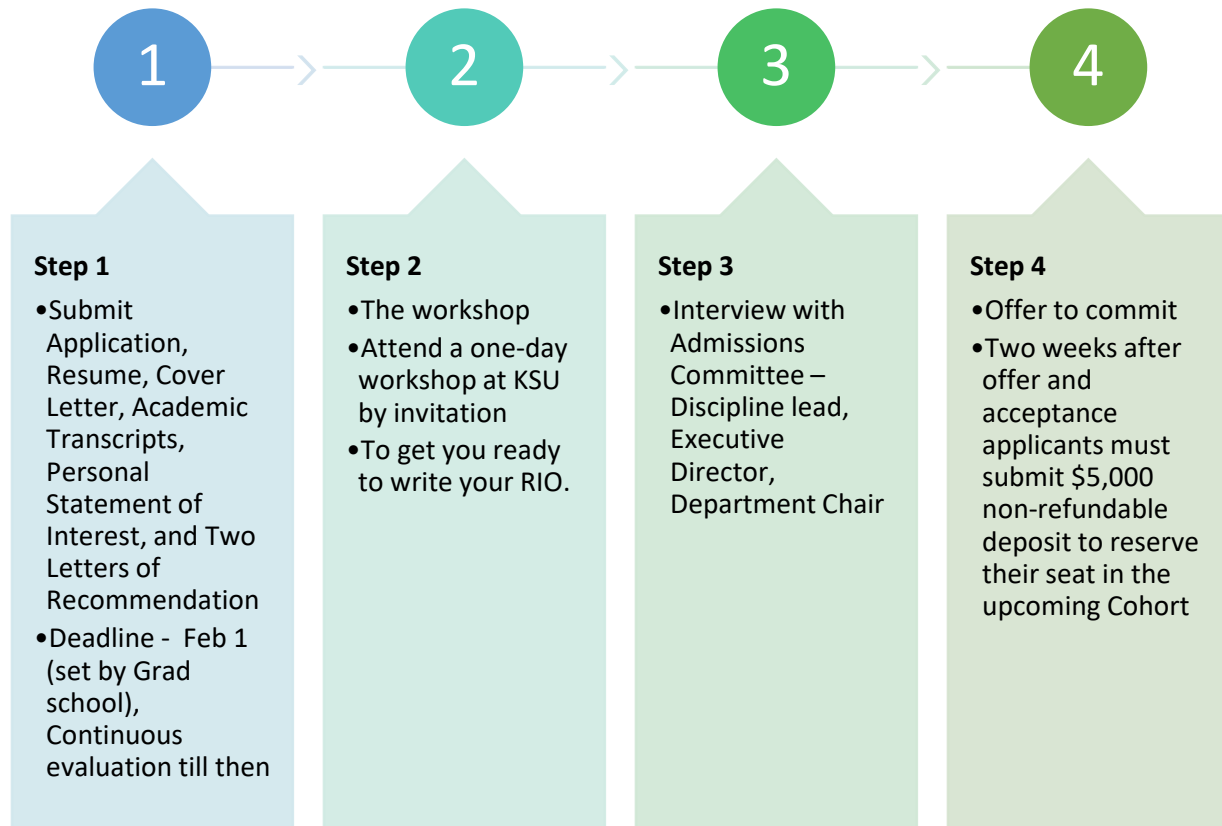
1

2

3

4

Step 1

•Submit Application, Resume, Cover Letter, Academic Transcripts, Personal Statement of Interest, and Two Letters of Recommendation

•Deadline - Feb 1 (set by Grad school), Continuous evaluation till then

Step 2

•The workshop

•Attend a one-day workshop at KSU by invitation

•To get you ready to write your RIO.

Step 3

•Interview with Admissions Committee – Discipline lead, Executive Director, Department Chair

Step 4

•Offer to commit

•Two weeks after offer and acceptance applicants must submit $5,000 non-refundable deposit to reserve their seat in the upcoming Cohort